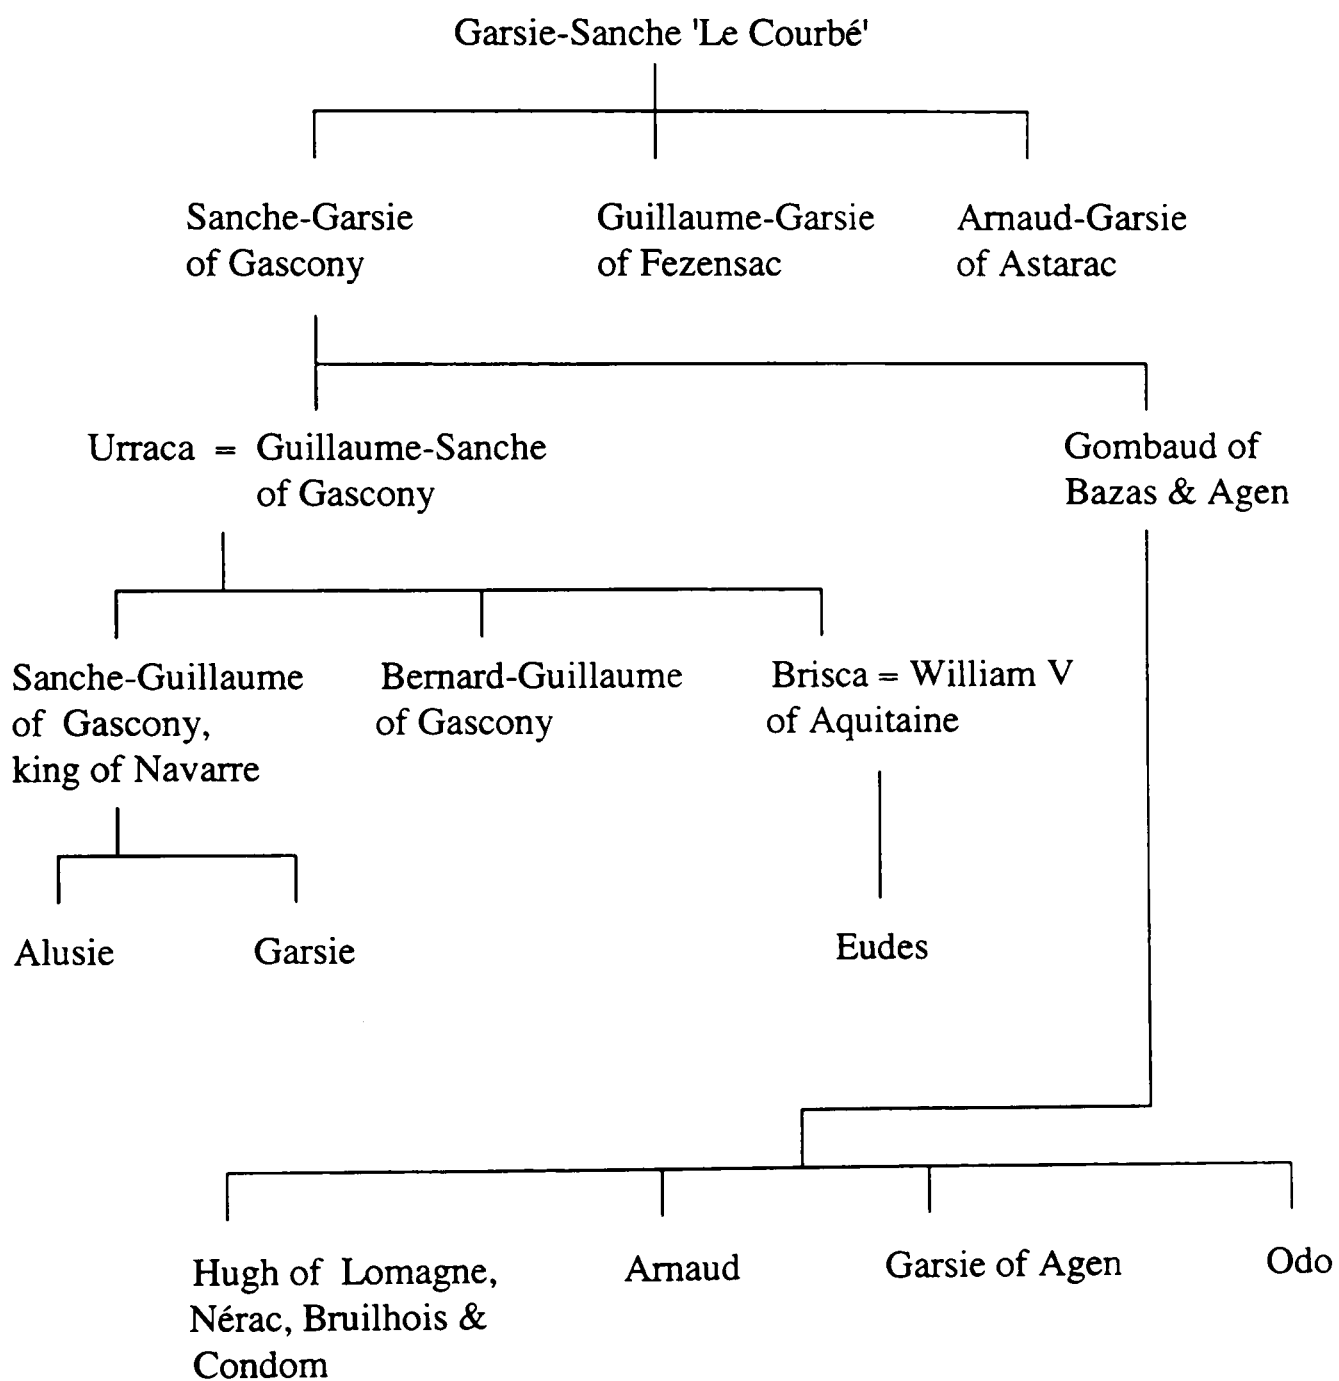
Garsie-Sanche 'Le Courbé'

Sanche-Garsie of Gascony

Guillaume-Garsie of Fezensac

Arnaud-Garsie of Astarac

Urraca = Guillaume-Sanche of Gascony

Gombaud of Bazas & Agen

Sanche-Guillaume of Gascony, king of Navarre

Bernard-Guillaume of Gascony

Brisca = William V of Aquitaine

Alusie

Garsie

Eudes

Hugh of Lomagne, Nérac, Bruilhois & Condom

Arnaud

Garsie of Agen

Odo